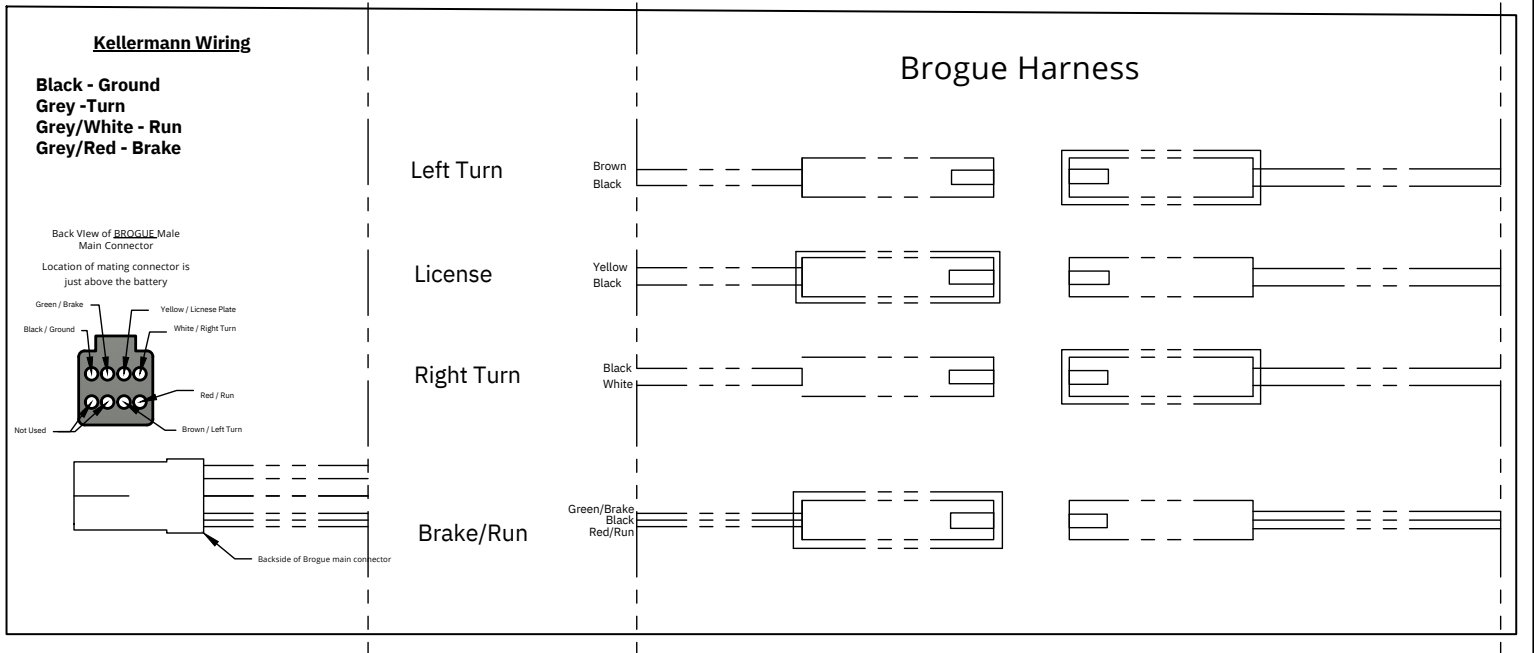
Kellermann Wiring

Black - Ground
Grey -Turn
Grey/White - Run
Grey/Red - Brake

Back VIew of BROGUE Male Main Connector

Location of mating connector is just above the battery

Green / Brake
Yellow / Licnese Plate
Black / Ground
White / Right Turn
Red / Run
Not Used
Brown / Left Turn

Backside of Brogue main connector

Brogue Harness

Left Turn
Brown
Black

License
Yellow
Black

Right Turn
Black
White

Brake/Run
Green/Brake
Black
Red/Run